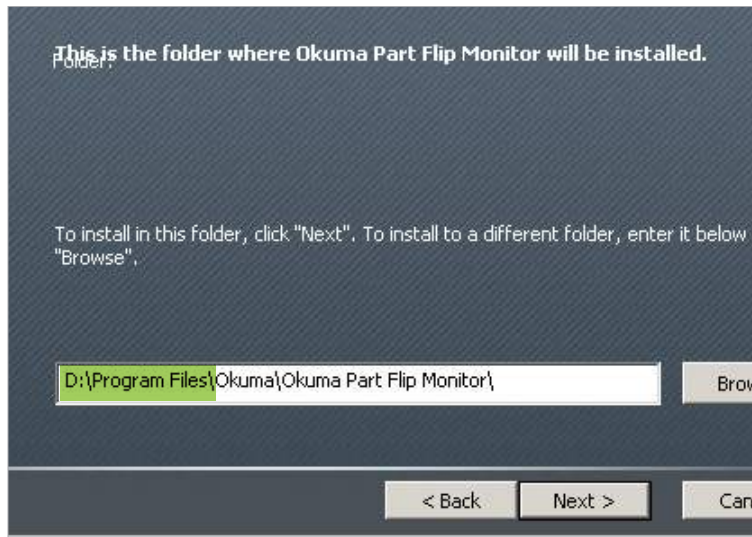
Folder:
This is the folder where Okuma Part Flip Monitor will be installed.

To install in this folder, click "Next". To install to a different folder, enter it below "Browse".

D:\Program Files\Okuma\Okuma Part Flip Monitor\

Brow

< Back

Next >

Can